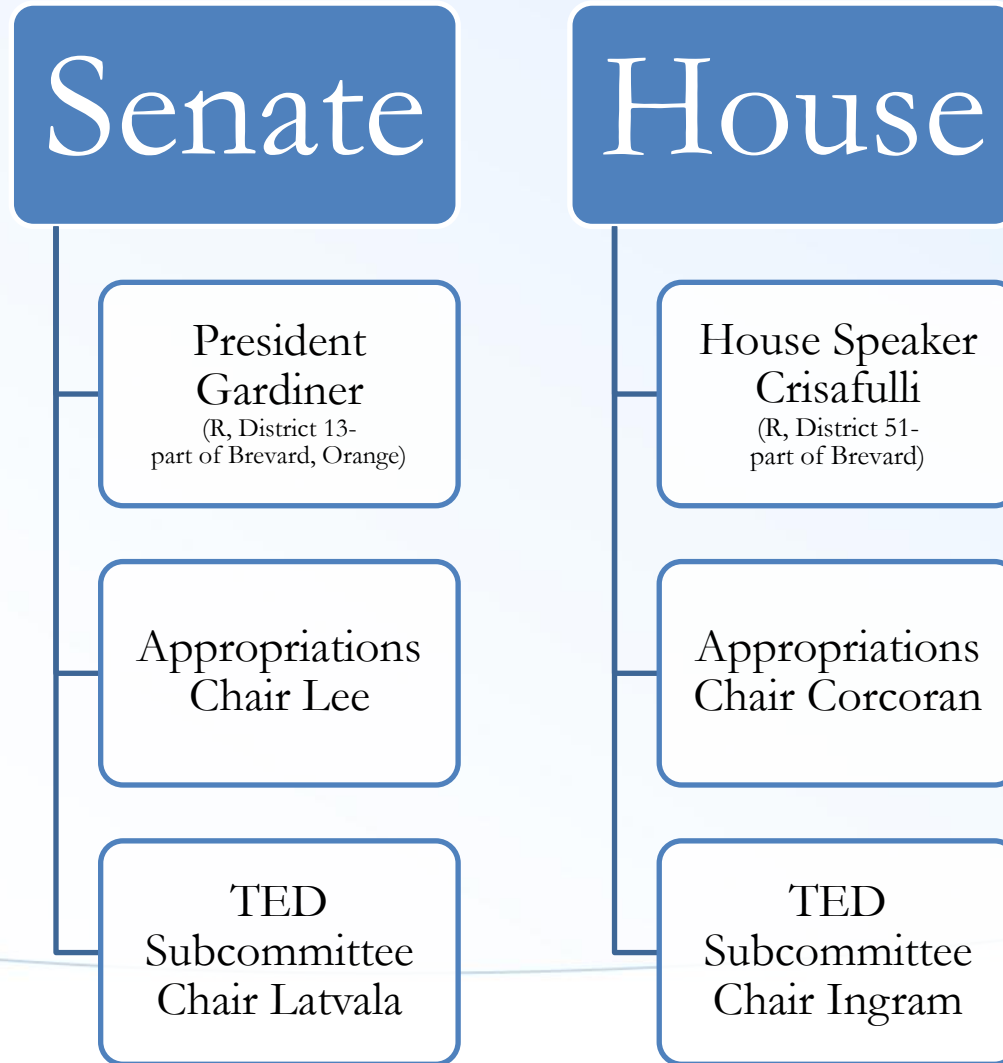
Senate

President Gardiner
(R, District 13-part of Brevard, Orange)

Appropriations Chair Lee

TED Subcommittee Chair Latvala

House

House Speaker Crisafulli
(R, District 51-part of Brevard)

Appropriations Chair Corcoran

TED Subcommittee Chair Ingram